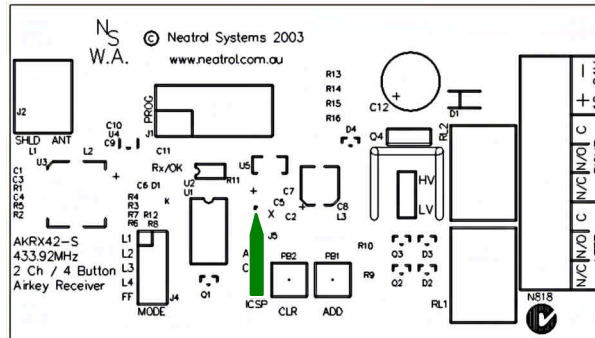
N
S
W.A.

© Neatrol Systems 2003
www.neatrol.com.au

J2
SHLD ANT
L1
U3
L2
C10
U4
C9
J1
PROG
C11
Rx/OK
R13
R14
R15
R16
C12
+
D4
Q4
D1
RL2
C1
C3
R1
C4
R5
R2
+
C6 D1
U2
U1
R11
U5
+
C5
X
C2
C7
+
C8
L3
HV
LV
R4
R3
R7 R12
R6 R8
K
J5
AKRX42-S
433.92MHz
2 Ch / 4 Button
Airkey Receiver
L1
L2
L3
L4
FF
J4
MODE
Q1
A
C
ICSP
PB2
CLR
PB1
ADD
R10
R9
Q3
D3
Q2
D2
RL1
N818
C
N/O
N/C
C
N/O
N/C
+
-